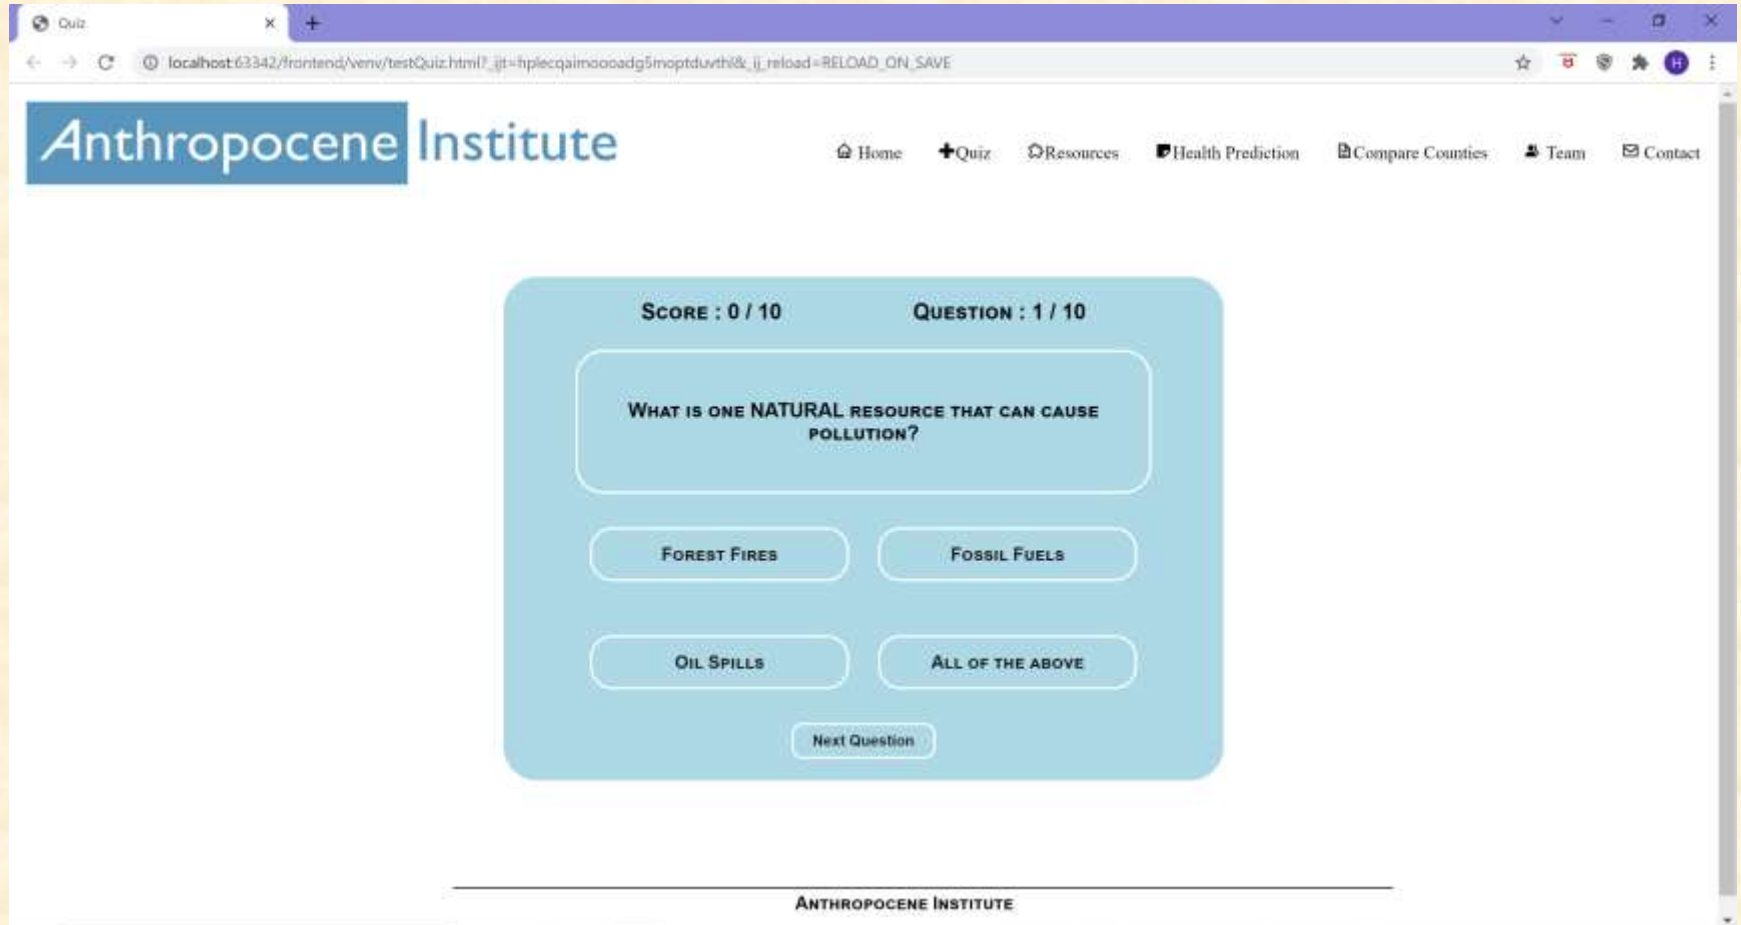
Quiz

localhost:63342/frontend/venv/testQuiz.html?_ijt=hplecqaimoooadg5moptduvthl&_ij_reload=RELOAD_ON_SAVE

Anthropocene Institute

Home Quiz Resources Health Prediction Compare Counties Team Contact

Score : 0 / 10 Question : 1 / 10

What is one NATURAL resource that can cause pollution?

Forest Fires

Fossil Fuels

Oil Spills

All of the above

Next Question

Anthropocene Institute